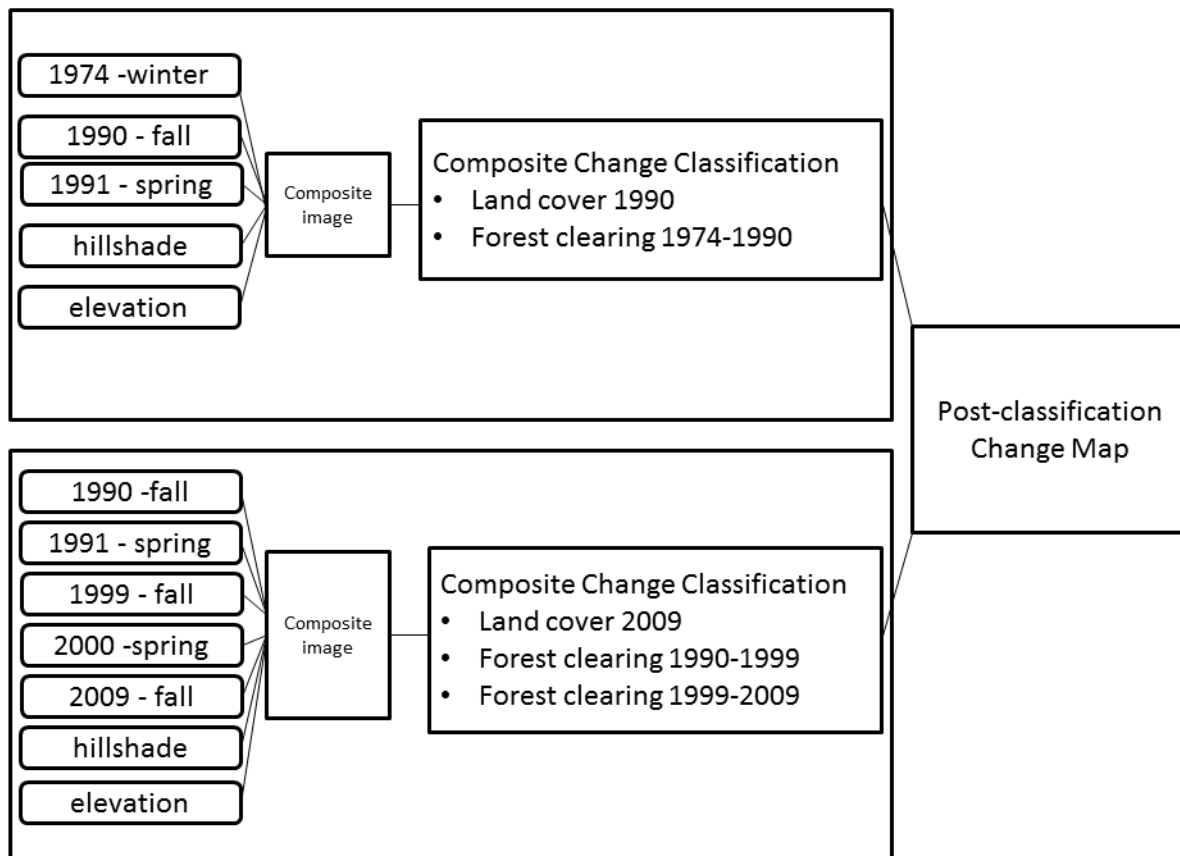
1974 -winter

1990 - fall

1991 - spring

hillshade

elevation

Composite image

Composite Change Classification
• Land cover 1990
• Forest clearing 1974-1990

Post-classification Change Map

1990 -fall

1991 - spring

1999 - fall

2000 -spring

2009 - fall

hillshade

elevation

Composite image

Composite Change Classification
• Land cover 2009
• Forest clearing 1990-1999
• Forest clearing 1999-2009